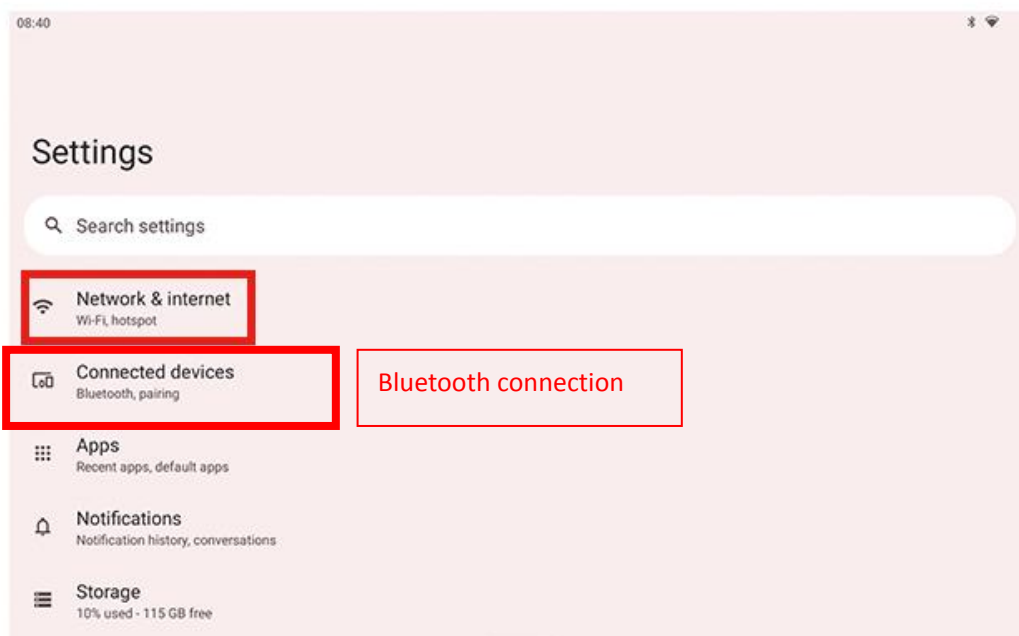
08:40

Settings

Search settings

Network & internet
Wi-Fi, hotspot

Connected devices
Bluetooth, pairing

Bluetooth connection

Apps
Recent apps, default apps

Notifications
Notification history, conversations

Storage
10% used - 115 GB free